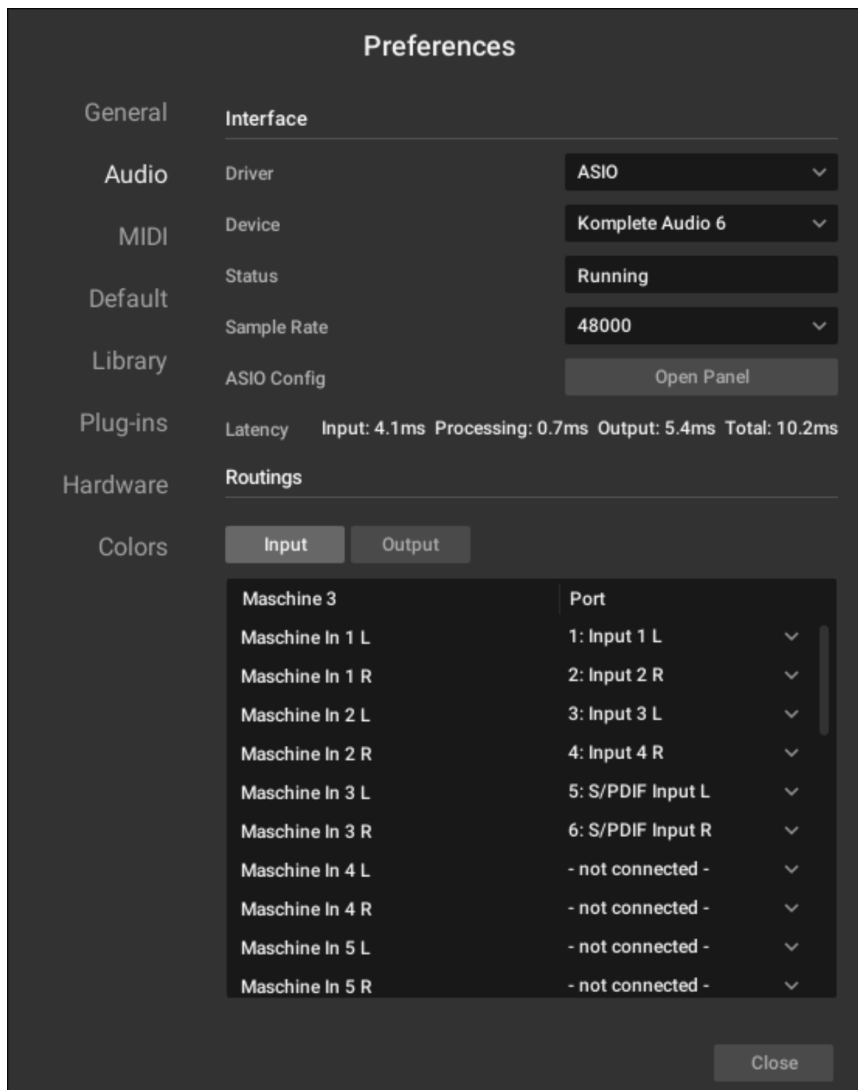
Preferences

General
Audio
MIDI
Default
Library
Plug-ins
Hardware
Colors

Interface

Driver ASIO
Device Komplete Audio 6
Status Running
Sample Rate 48000
ASIO Config Open Panel
Latency Input: 4.1ms Processing: 0.7ms Output: 5.4ms Total: 10.2ms

Routings

Input Output

| Maschine 3 | Port |
|---|---|
| Maschine In 1 L | 1: Input 1 L |
| Maschine In 1 R | 2: Input 2 R |
| Maschine In 2 L | 3: Input 3 L |
| Maschine In 2 R | 4: Input 4 R |
| Maschine In 3 L | 5: S/PDIF Input L |
| Maschine In 3 R | 6: S/PDIF Input R |
| Maschine In 4 L | - not connected - |
| Maschine In 4 R | - not connected - |
| Maschine In 5 L | - not connected - |
| Maschine In 5 R | - not connected - |

Close